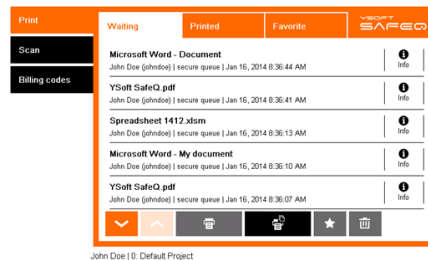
Print
Scan
Billing codes
Waiting
Printed
Favorite
YSOFT SAFEQ
Microsoft Word - Document
John Doe (johndoe) | secure queue | Jan 16, 2014 8:36:44 AM
Info
YSoft SafeQ.pdf
John Doe (johndoe) | secure queue | Jan 16, 2014 8:36:41 AM
Info
Spreadsheet 1412.xlsm
John Doe (johndoe) | secure queue | Jan 16, 2014 8:36:13 AM
Info
Microsoft Word - My document
John Doe (johndoe) | secure queue | Jan 16, 2014 8:36:10 AM
Info
YSoft SafeQ.pdf
John Doe (johndoe) | secure queue | Jan 16, 2014 8:36:07 AM
Info
John Doe | 0: Default Project